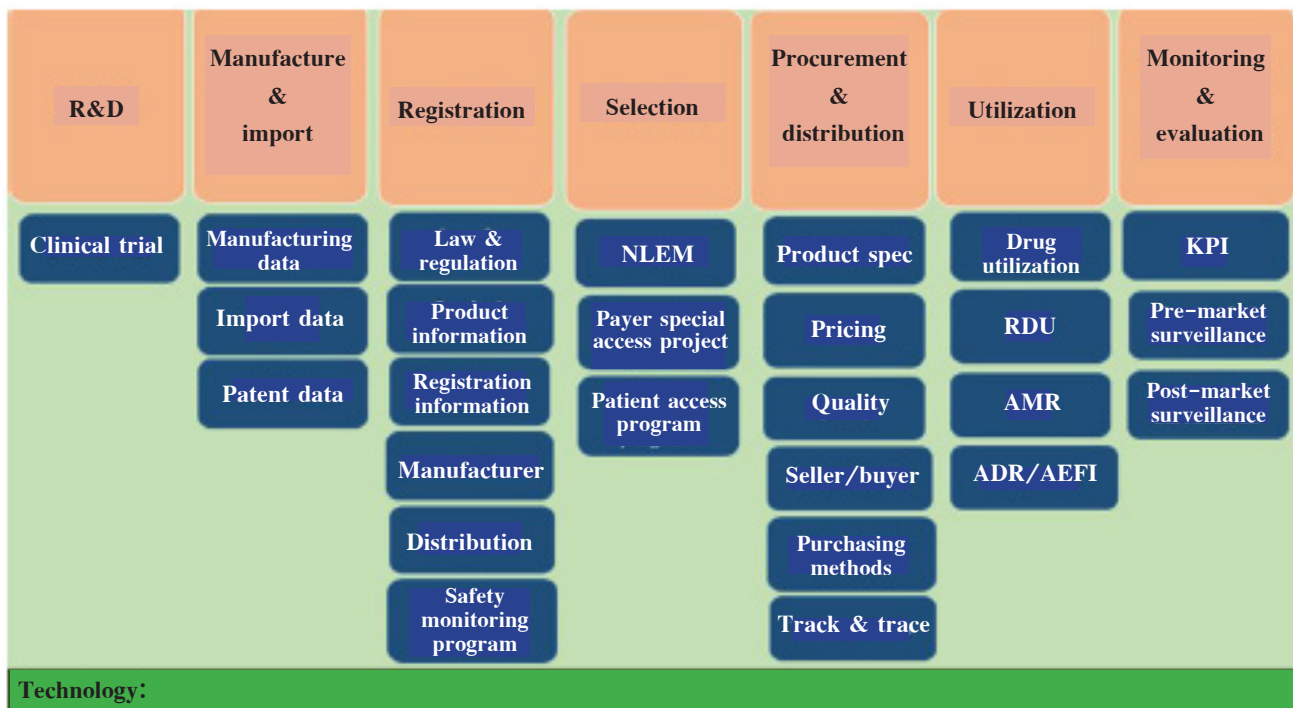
R&D

Clinical trial

Manufacture & import

Manufacturing data

Import data

Patent data

Registration

Law & regulation

Product information

Registration information

Manufacturer

Distribution

Safety monitoring program

Selection

NLEM

Payer special access project

Patient access program

Procurement & distribution

Product spec

Pricing

Quality

Seller/buyer

Purchasing methods

Track & trace

Utilization

Drug utilization

RDU

AMR

ADR/AEFI

Monitoring & evaluation

KPI

Pre-market surveillance

Post-market surveillance

Technology: